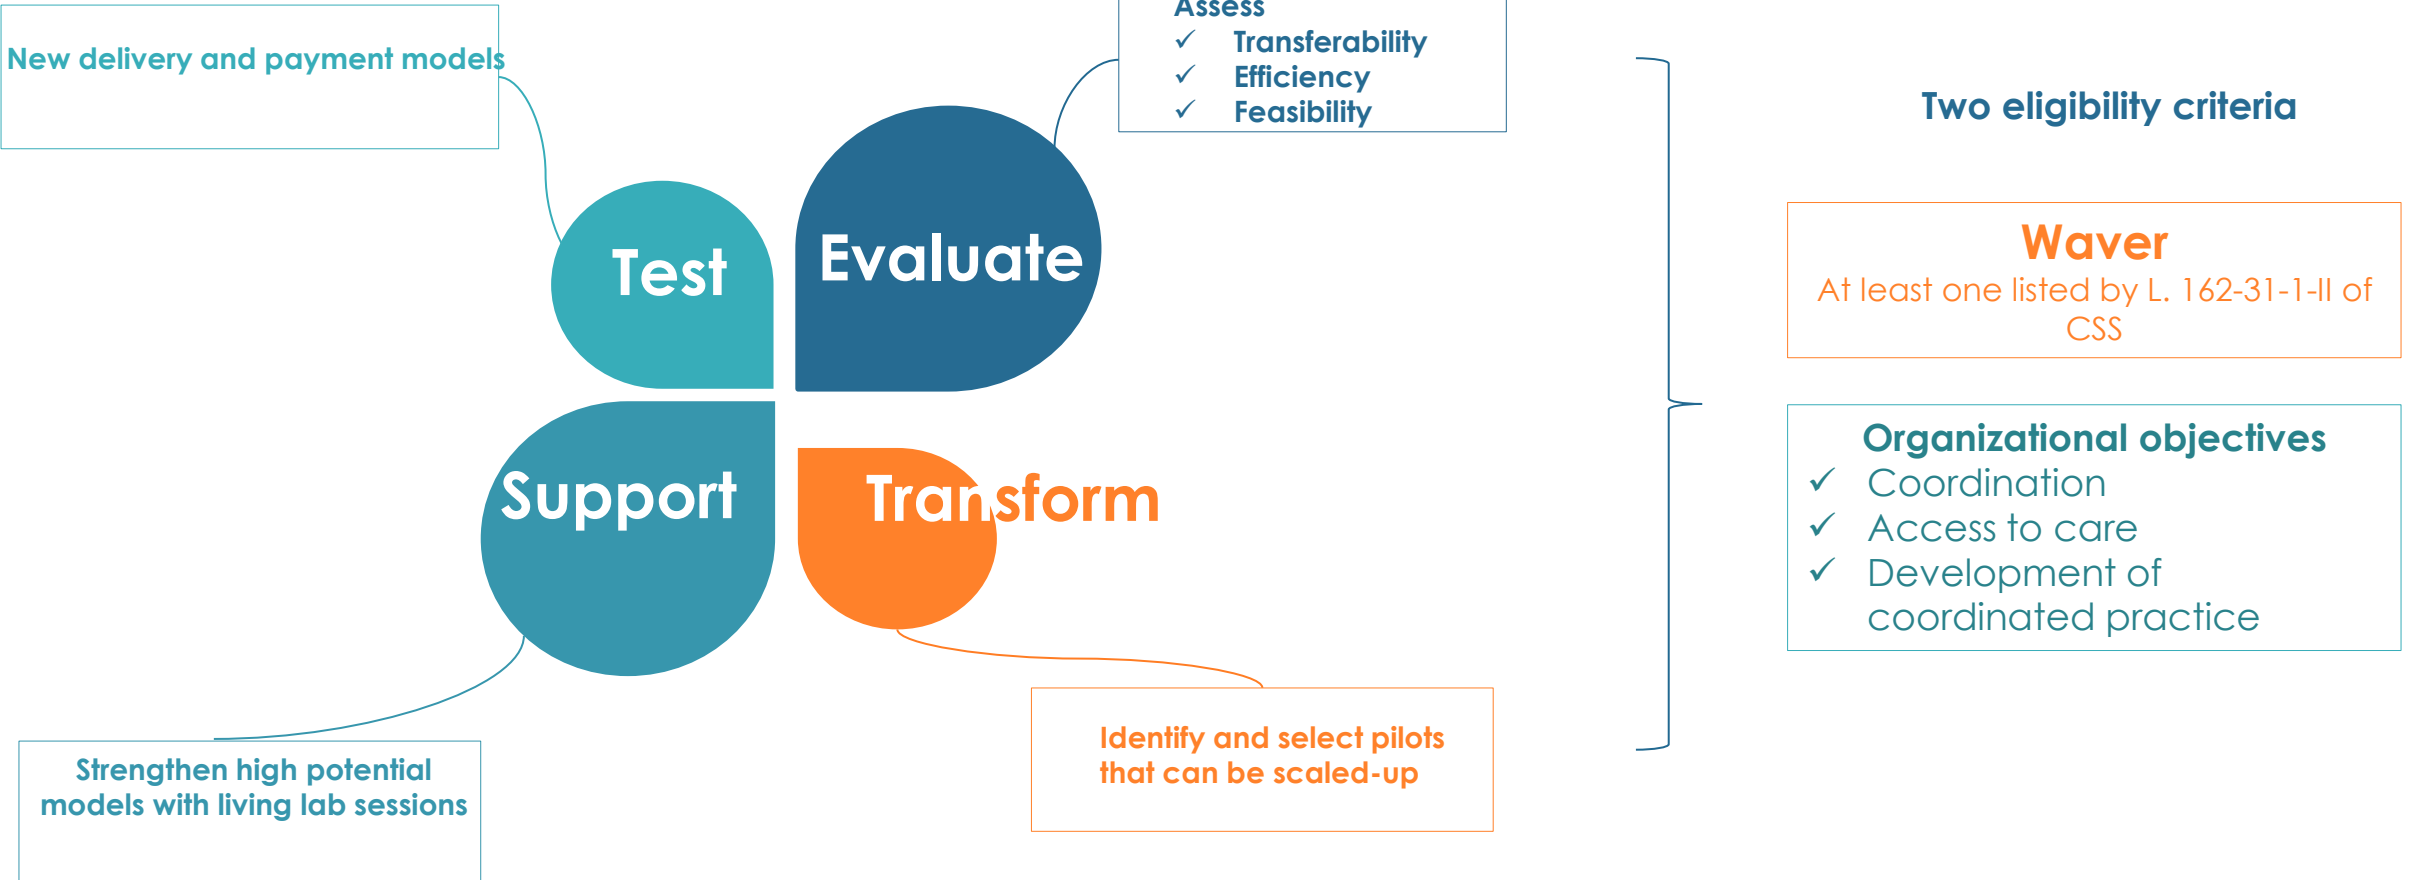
New delivery and payment models

Assess
✓ Transferability
✓ Efficiency
✓ Feasibility

Test

Evaluate

Support

Transform

Strengthen high potential models with living lab sessions

Identify and select pilots that can be scaled-up

Two eligibility criteria

Waver
At least one listed by L. 162-31-1-II of CSS

Organizational objectives
✓ Coordination
✓ Access to care
✓ Development of coordinated practice